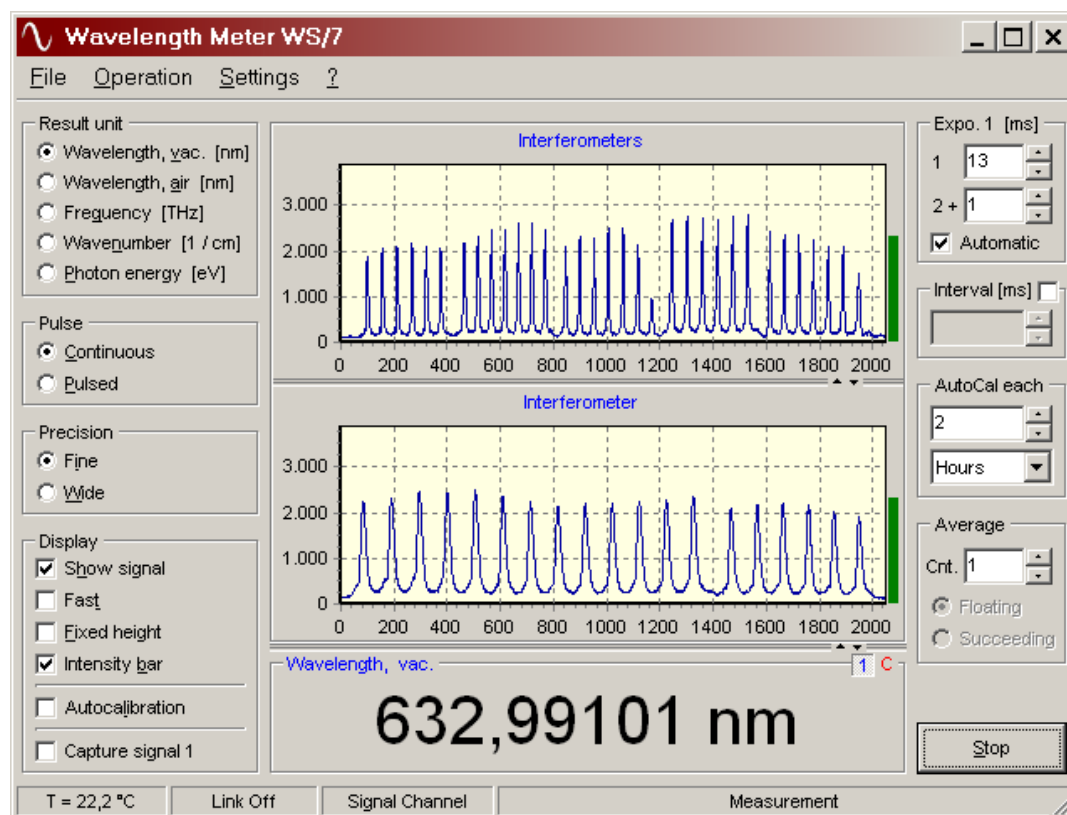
Wavelength Meter WS/7

File Operation Settings ?

Result unit
Wavelength, vac. [nm]
Wavelength, air [nm]
Frequency [THz]
Wavenumber [1 / cm]
Photon energy [eV]

Pulse
Continuous
Pulsed

Precision
Fine
Wide

Display
Show signal
Fast
Fixed height
Intensity bar
Autocalibration
Capture signal 1

Interferometers
3.000
2.000
1.000
0
0 200 400 600 800 1000 1200 1400 1600 1800 2000

Interferometer
3.000
2.000
1.000
0
0 200 400 600 800 1000 1200 1400 1600 1800 2000

Wavelength, vac.
1 C
632,99101 nm

Expo. 1 [ms]
1 13
2 + 1
Automatic

Interval [ms]

AutoCal each
2
Hours

Average
Cnt. 1
Floating
Succeeding

Stop

T = 22,2 °C | Link Off | Signal Channel | Measurement